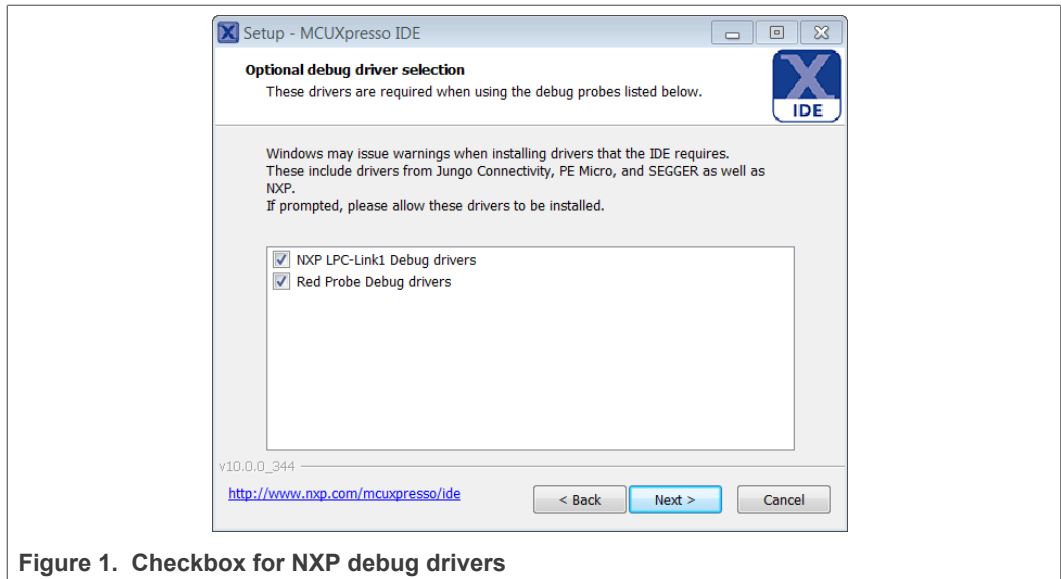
Setup - MCUXpresso IDE

Optional debug driver selection
These drivers are required when using the debug probes listed below.

IDE

Windows may issue warnings when installing drivers that the IDE requires. These include drivers from Jungo Connectivity, PE Micro, and SEGGER as well as NXP.
If prompted, please allow these drivers to be installed.

NXP LPC-Link1 Debug drivers
Red Probe Debug drivers

v10.0.0_344

http://www.nxp.com/mcuxpresso/ide

< Back

Next >

Cancel

Figure 1. Checkbox for NXP debug drivers